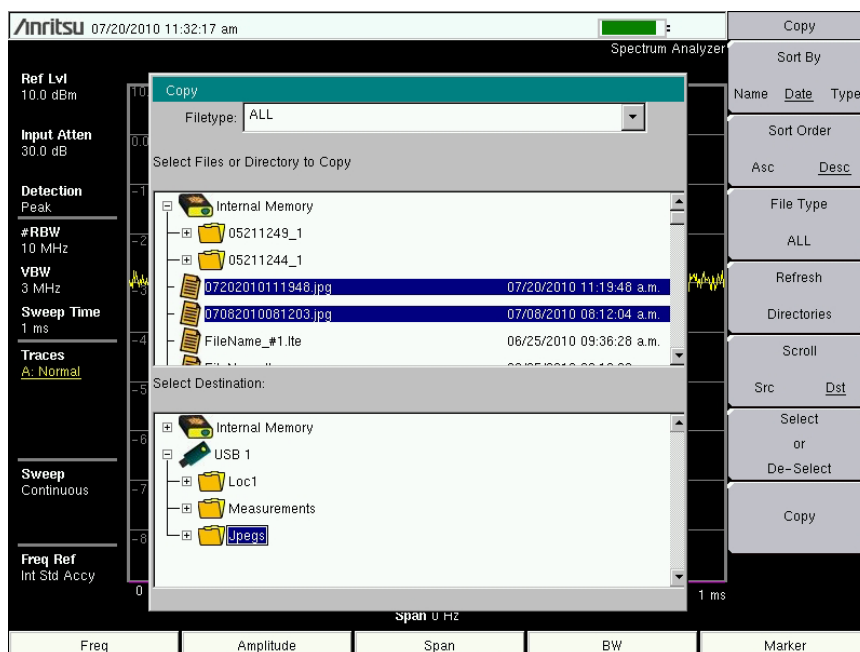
/nritsu 07/20/2010 11:32:17 am

Spectrum Analyzer

Ref Lvl
10.0 dBm

Input Atten
30.0 dB

Detection
Peak

#RBW
10 MHz

VBW
3 MHz

Sweep Time
1 ms

Traces
A: Normal

Sweep
Continuous

Freq Ref
Int Std Accy

Copy

Filetype: ALL

Select Files or Directory to Copy

Internal Memory
05211249_1
05211244_1
07202010111948.jpg 07/20/2010 11:19:48 a.m.
07082010081203.jpg 07/08/2010 08:12:04 a.m.
FileName_#1.lte 06/25/2010 09:36:28 a.m.
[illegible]

Select Destination:

Internal Memory
USB 1
Loc1
Measurements
Jpegs

0
1 ms
Span 0 Hz

Copy

Sort By
Name Date Type

Sort Order
Asc Desc

File Type
ALL

Refresh
Directories

Scroll
Src Dst

Select
or
De-Select

Copy

Freq | Amplitude | Span | BW | Marker